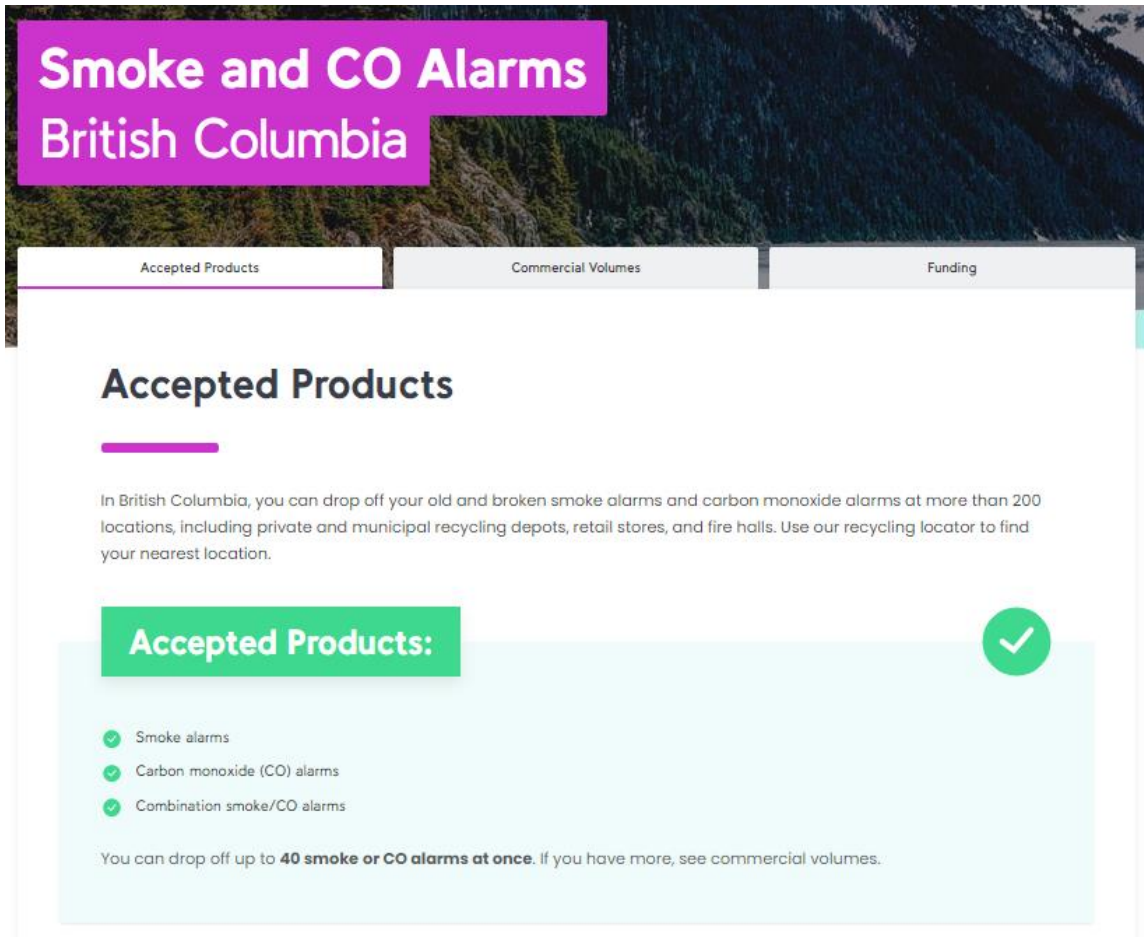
Smoke and CO Alarms
British Columbia

Accepted Products | Commercial Volumes | Funding

Accepted Products

In British Columbia, you can drop off your old and broken smoke alarms and carbon monoxide alarms at more than 200 locations, including private and municipal recycling depots, retail stores, and fire halls. Use our recycling locator to find your nearest location.

Accepted Products:

Smoke alarms
Carbon monoxide (CO) alarms
Combination smoke/CO alarms

You can drop off up to **40 smoke or CO alarms at once**. If you have more, see commercial volumes.